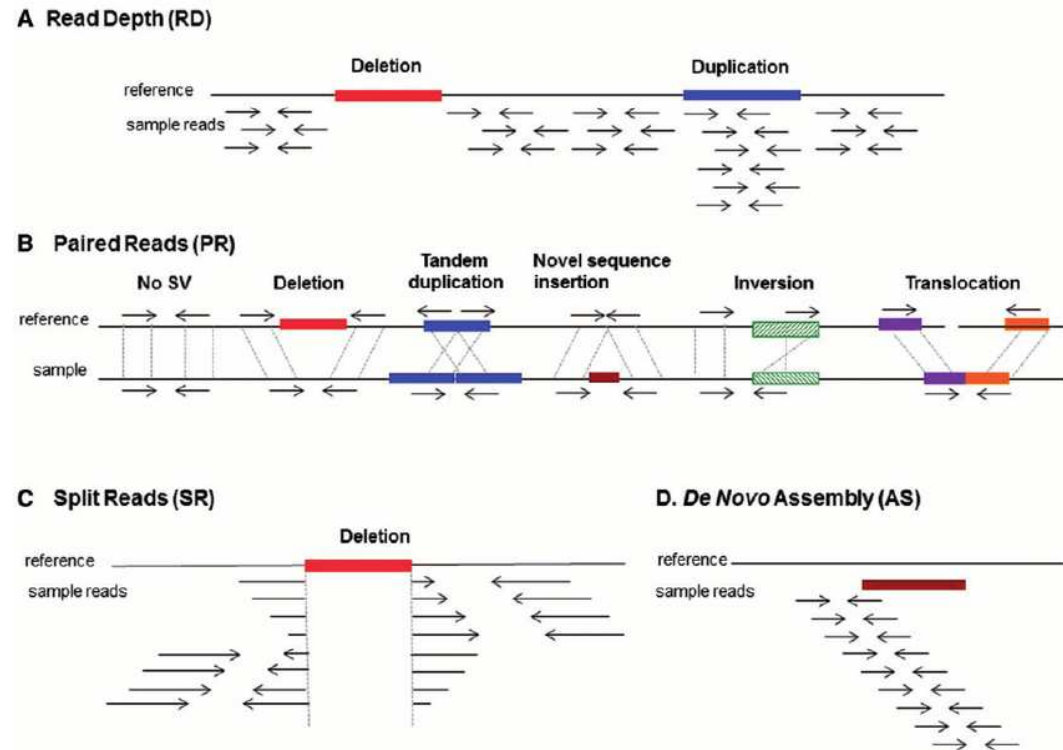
A Read Depth (RD)

Deletion

Duplication

reference

sample reads

B Paired Reads (PR)

No SV

Deletion

Tandem duplication

Novel sequence insertion

Inversion

Translocation

reference

sample

C Split Reads (SR)

Deletion

reference

sample reads

D. De Novo Assembly (AS)

reference

sample reads